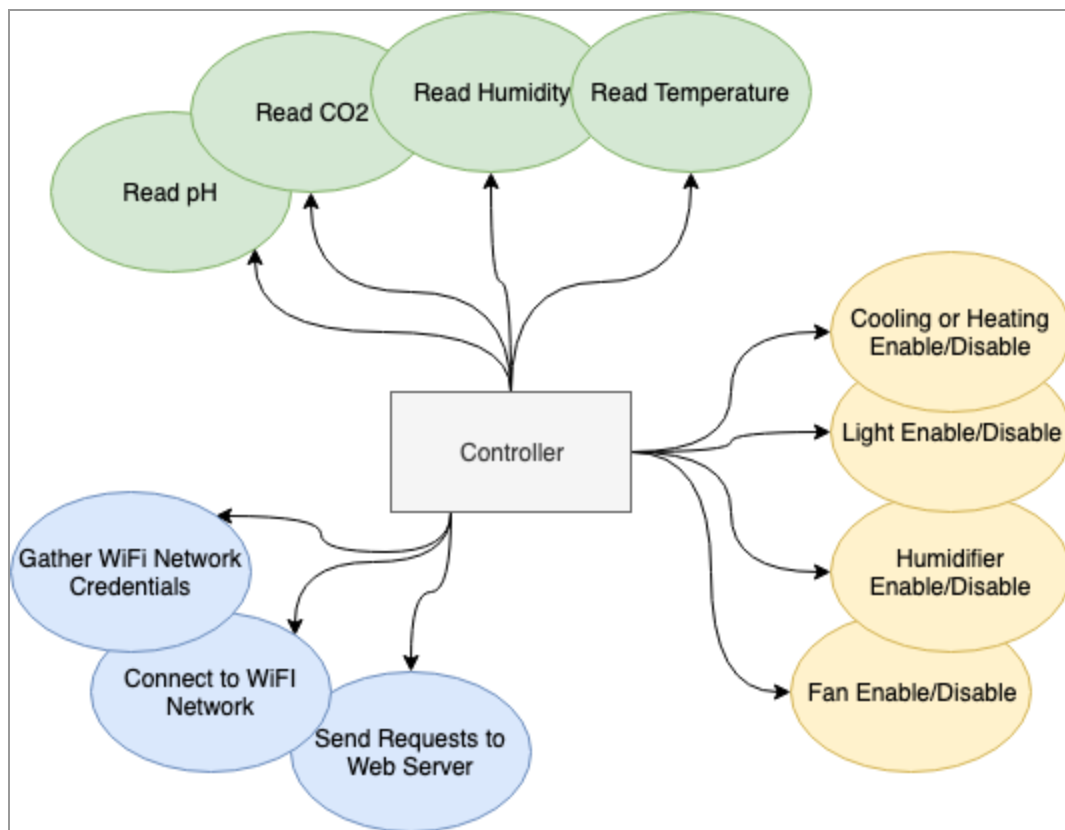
Read pH

Read CO2

Read Humidity

Read Temperature

Cooling or Heating Enable/Disable

Light Enable/Disable

Controller

Humidifier Enable/Disable

Fan Enable/Disable

Gather WiFi Network Credentials

Connect to WiFI Network

Send Requests to Web Server